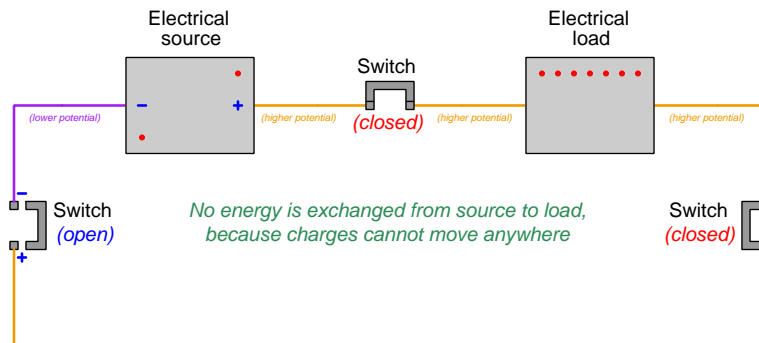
Electrical source

Switch

Electrical load

−

+

(lower potential)

(higher potential)

(closed)

(higher potential)

(higher potential)

−

Switch
(open)

+

No energy is exchanged from source to load, because charges cannot move anywhere

Switch
(closed)